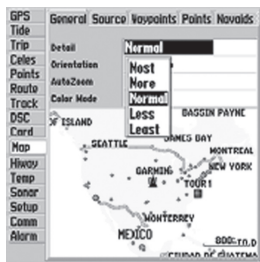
GPS
Tide
Trip
Celes
Points
Route
Track
DSC
Card
Map
Hiway
Temp
Sonar
Setup
Comm
Alarm

General Source Waypoints Points Navaids

Detail Normal
Orientation
AutoZoom
Color Mode

Most
More
Normal
Less
Least

BASSIN PAYNE
F ISLAND
JAMES BAY
SEATTLE
MONTREAL
GARMIN
NEW YORK
TOUR1
MONTERREY
MEXICO
CIUDAD DE GUATEMA
800